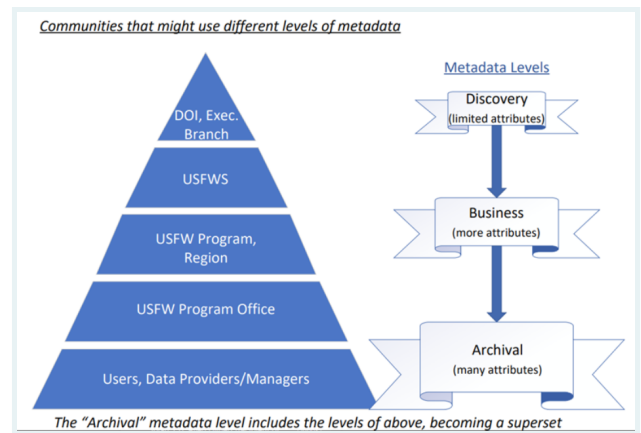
Communities that might use different levels of metadata

DOI, Exec. Branch

USFWS

USFW Program, Region

USFW Program Office

Users, Data Providers/Managers

Metadata Levels

Discovery
(limited attributes)

Business
(more attributes)

Archival
(many attributes)

The "Archival" metadata level includes the levels of above, becoming a superset